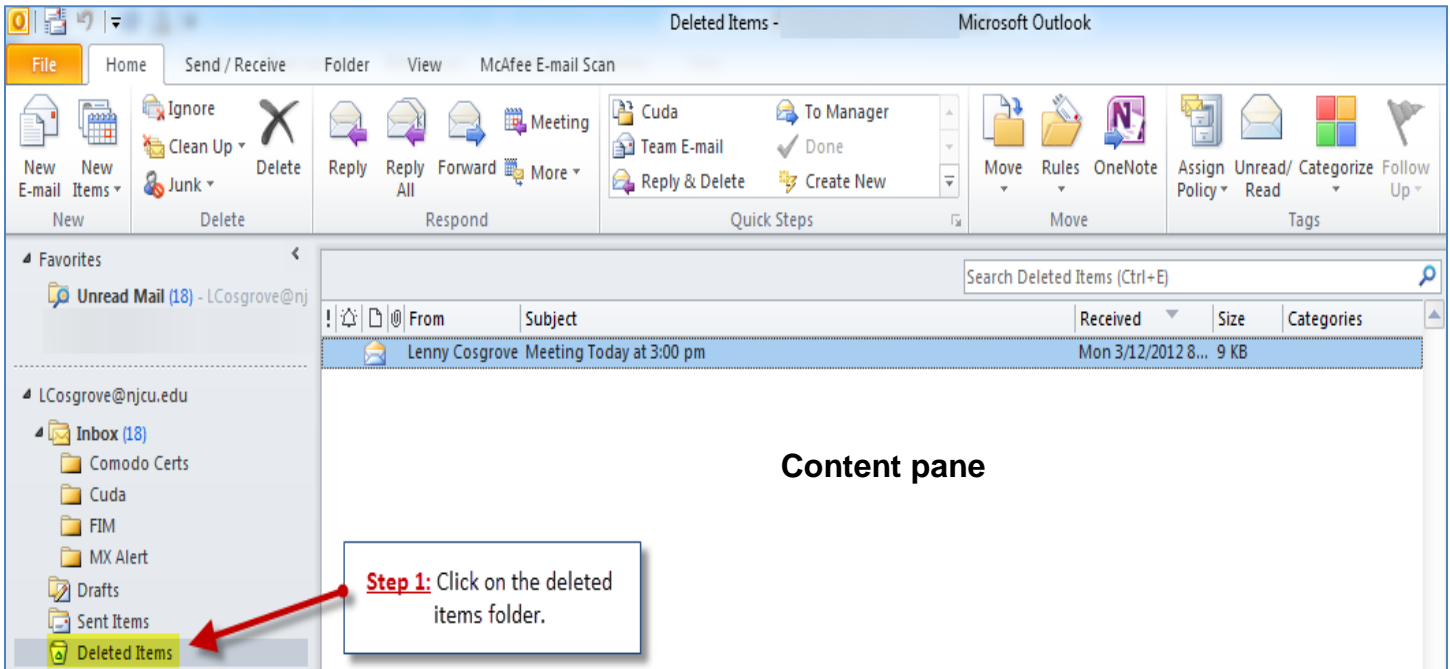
Deleted Items - Microsoft Outlook

File Home Send / Receive Folder View McAfee E-mail Scan

New E-mail New Items
New

Ignore
Clean Up
Junk
Delete
Delete

Reply Reply All Forward Meeting More
Respond

Cuda
Team E-mail
Reply & Delete
To Manager
Done
Create New
Quick Steps

Move Rules OneNote
Move

Assign Policy Unread/ Read Categorize Follow Up
Tags

Favorites
Unread Mail (18) - LCosgrove@nj

LCosgrove@njcu.edu
Inbox (18)
Comodo Certs
Cuda
FIM
MX Alert
Drafts
Sent Items
Deleted Items

Search Deleted Items (Ctrl+E)

| ! | From | Subject | Received | Size | Categories |
|---|---|---|---|---|---|
| | Lenny Cosgrove | Meeting Today at 3:00 pm | Mon 3/12/2012 8... | 9 KB | |

Content pane

Step 1: Click on the deleted items folder.